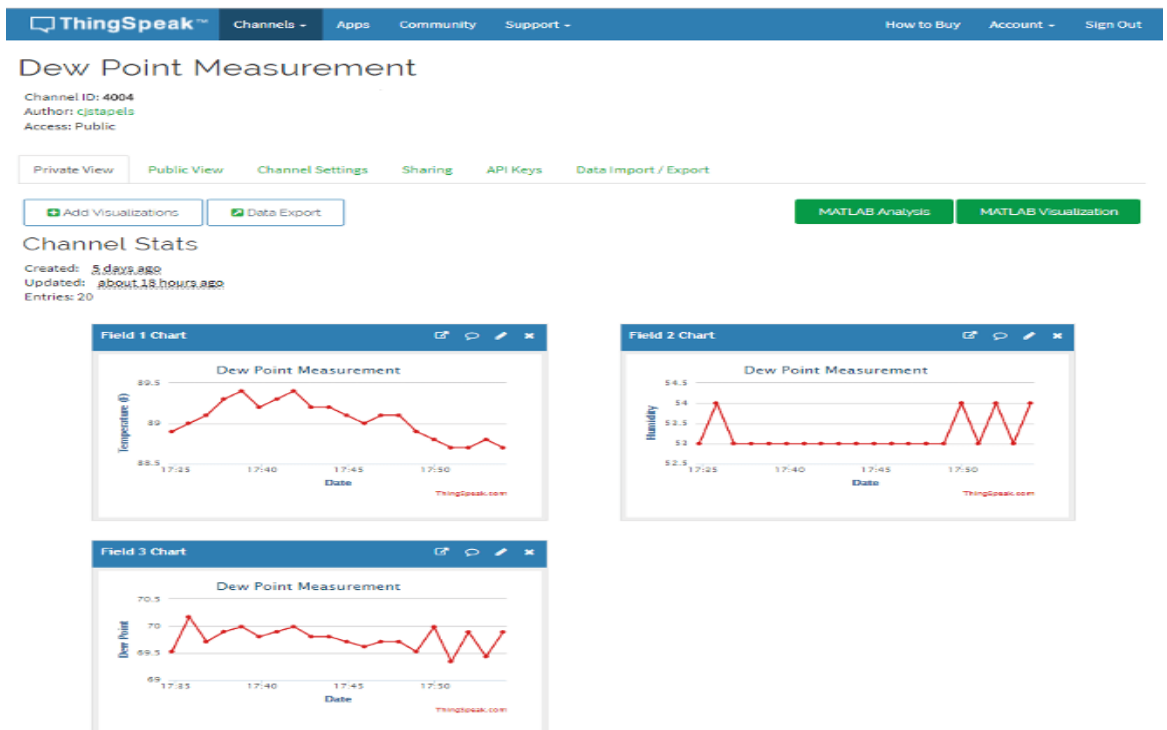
ThingSpeak™ Channels ▾ Apps Community Support ▾ How to Buy Account ▾ Sign Out

Dew Point Measurement

Channel ID: 4004
Author: cjstapels
Access: Public

Private View Public View Channel Settings Sharing API Keys Data Import / Export

Add Visualizations Data Export MATLAB Analysis MATLAB Visualization

Channel Stats

Created: 5 days ago
Updated: about 18 hours ago
Entries: 20

Field 1 Chart

Dew Point Measurement

89.5
89
88.5
Temperature (f)
17:25 17:40 17:45 17:50
Date
ThingSpeak.com

Field 2 Chart

Dew Point Measurement

54.5
54
53.5
53
52.5
Humidity
17:25 17:40 17:45 17:50
Date
ThingSpeak.com

Field 3 Chart

Dew Point Measurement

70.5
70
69.5
69
Dew Point
17:35 17:40 17:45 17:50
Date
ThingSpeak.com